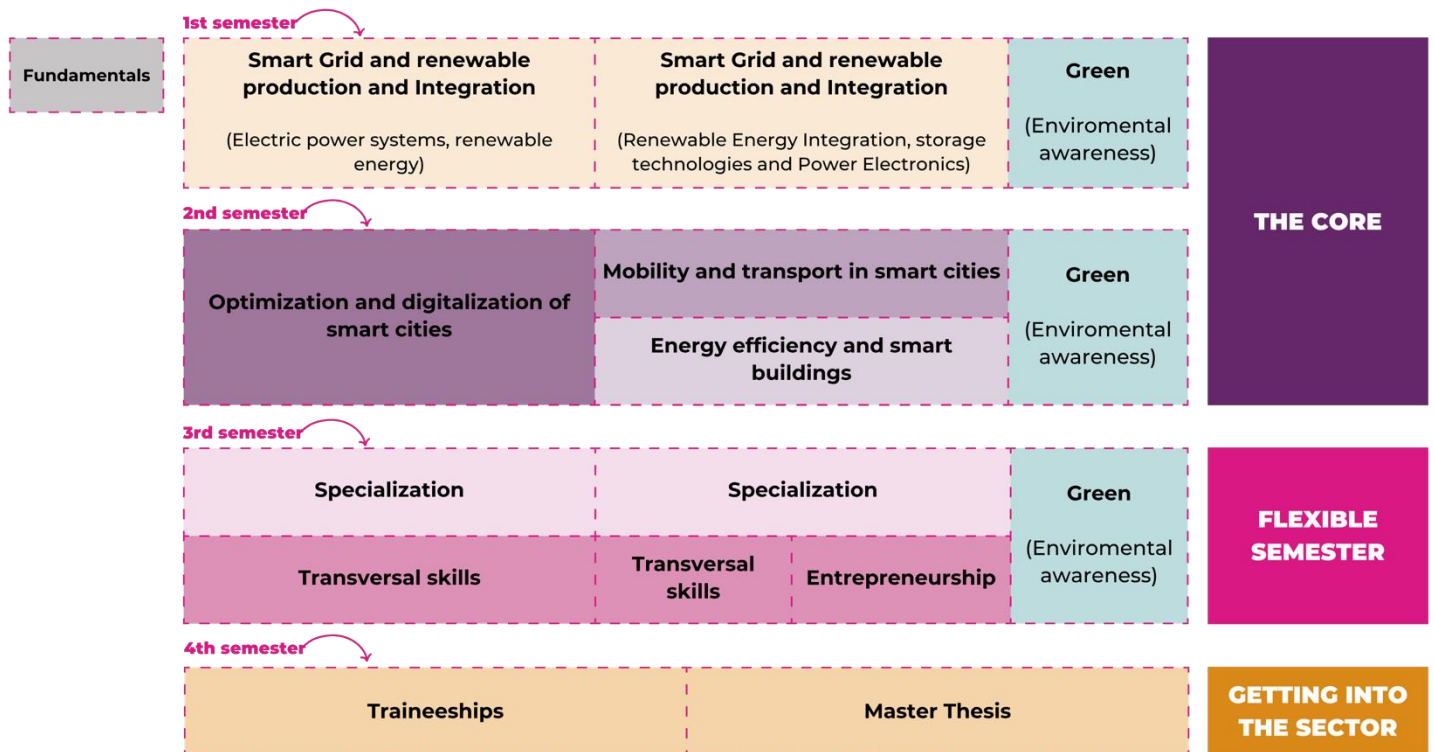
1st semester

Fundamentals

Smart Grid and renewable production and Integration

(Electric power systems, renewable energy)

Smart Grid and renewable production and Integration

(Renewable Energy Integration, storage technologies and Power Electronics)

Green

(Enviromental awareness)

THE CORE

2nd semester

Optimization and digitalization of smart cities

Mobility and transport in smart cities

Energy efficiency and smart buildings

Green

(Enviromental awareness)

3rd semester

Specialization

Specialization

Green

(Enviromental awareness)

Transversal skills

Transversal skills

Entrepreneurship

FLEXIBLE SEMESTER

4th semester

Traineeships

Master Thesis

GETTING INTO THE SECTOR